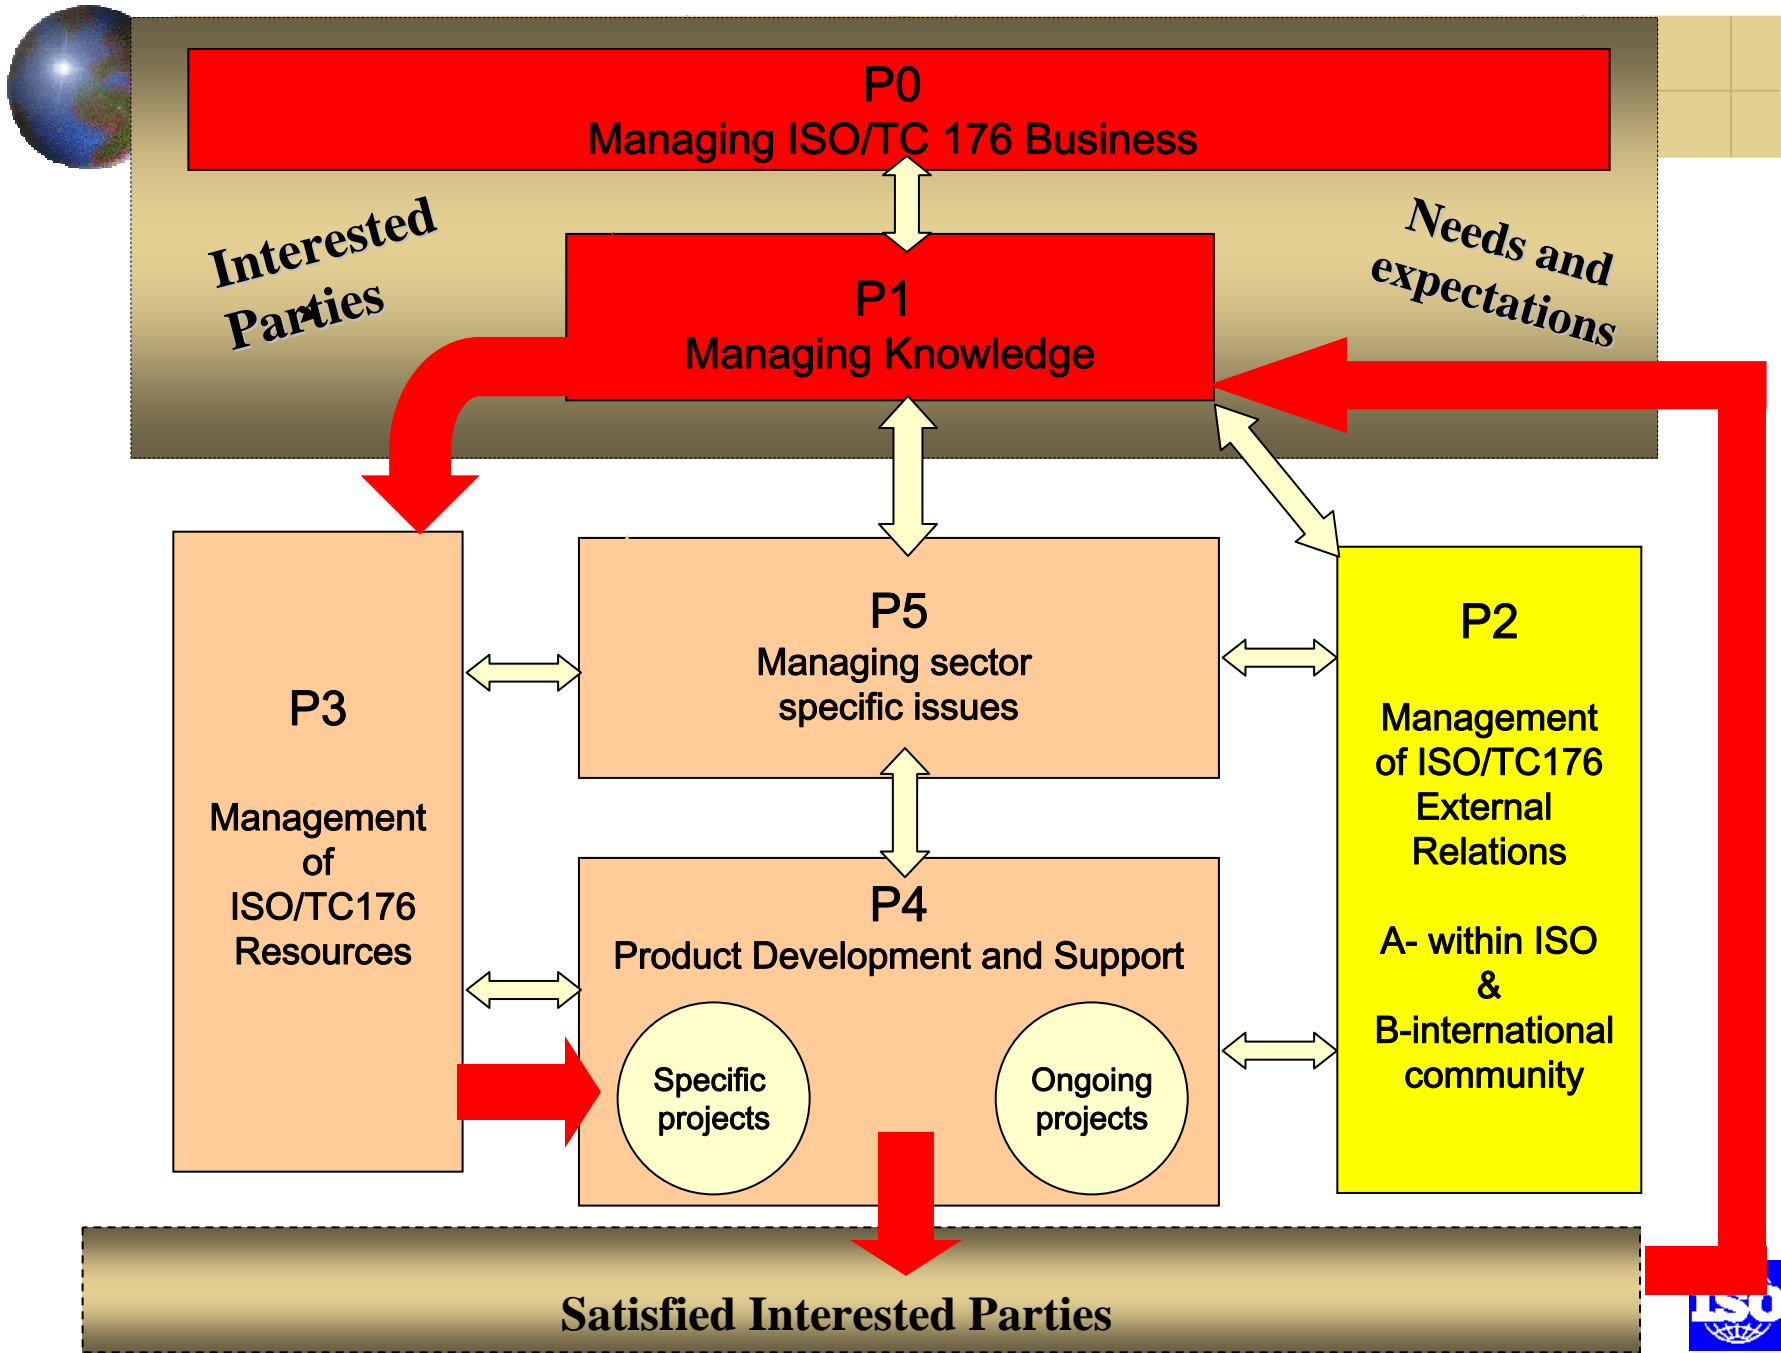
P0
Managing ISO/TC 176 Business

Interested Parties

Needs and expectations

P1
Managing Knowledge

P3

Management of ISO/TC176 Resources

P5
Managing sector specific issues

P2

Management of ISO/TC176 External Relations

A- within ISO
&
B-international community

P4
Product Development and Support

Specific projects

Ongoing projects

Satisfied Interested Parties

ISO